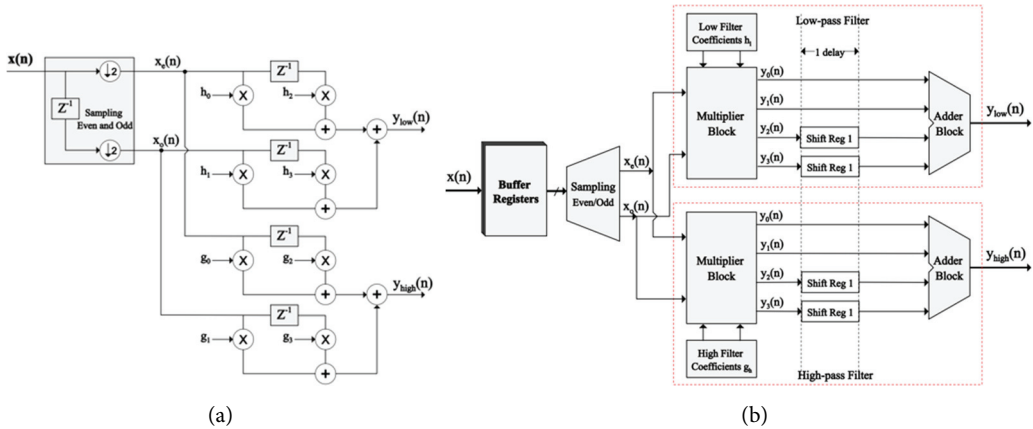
x(n)

$\downarrow 2$

$Z^{-1}$

Sampling Even and Odd

$\downarrow 2$

$x_e(n)$

$x_o(n)$

$Z^{-1}$

$h_0$

$h_2$

$y_{low}(n)$

$Z^{-1}$

$h_1$

$h_3$

$Z^{-1}$

$g_0$

$g_2$

$y_{high}(n)$

$Z^{-1}$

$g_1$

$g_3$

(a)

Low Filter Coefficients $h_l$

Low-pass Filter

1 delay

$y_0(n)$

$y_1(n)$

Multiplier Block

$y_2(n)$

Shift Reg 1

$y_3(n)$

Shift Reg 1

Adder Block

$y_{low}(n)$

x(n)

Buffer Registers

Sampling Even/Odd

$x_e(n)$

$x_o(n)$

$y_0(n)$

$y_1(n)$

Multiplier Block

$y_2(n)$

Shift Reg 1

$y_3(n)$

Shift Reg 1

Adder Block

$y_{high}(n)$

High Filter Coefficients $g_h$

High-pass Filter

(b)